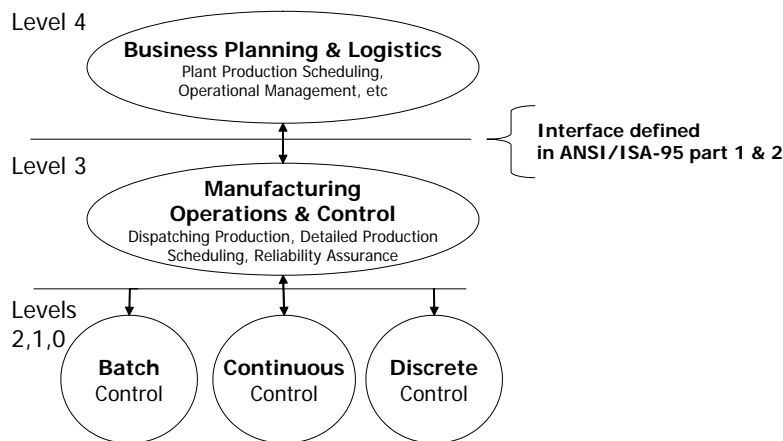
Level 4

Business Planning & Logistics
Plant Production Scheduling, Operational Management, etc

Interface defined in ANSI/ISA-95 part 1 & 2

Level 3

Manufacturing Operations & Control
Dispatching Production, Detailed Production Scheduling, Reliability Assurance

Levels 2,1,0

Batch Control

Continuous Control

Discrete Control